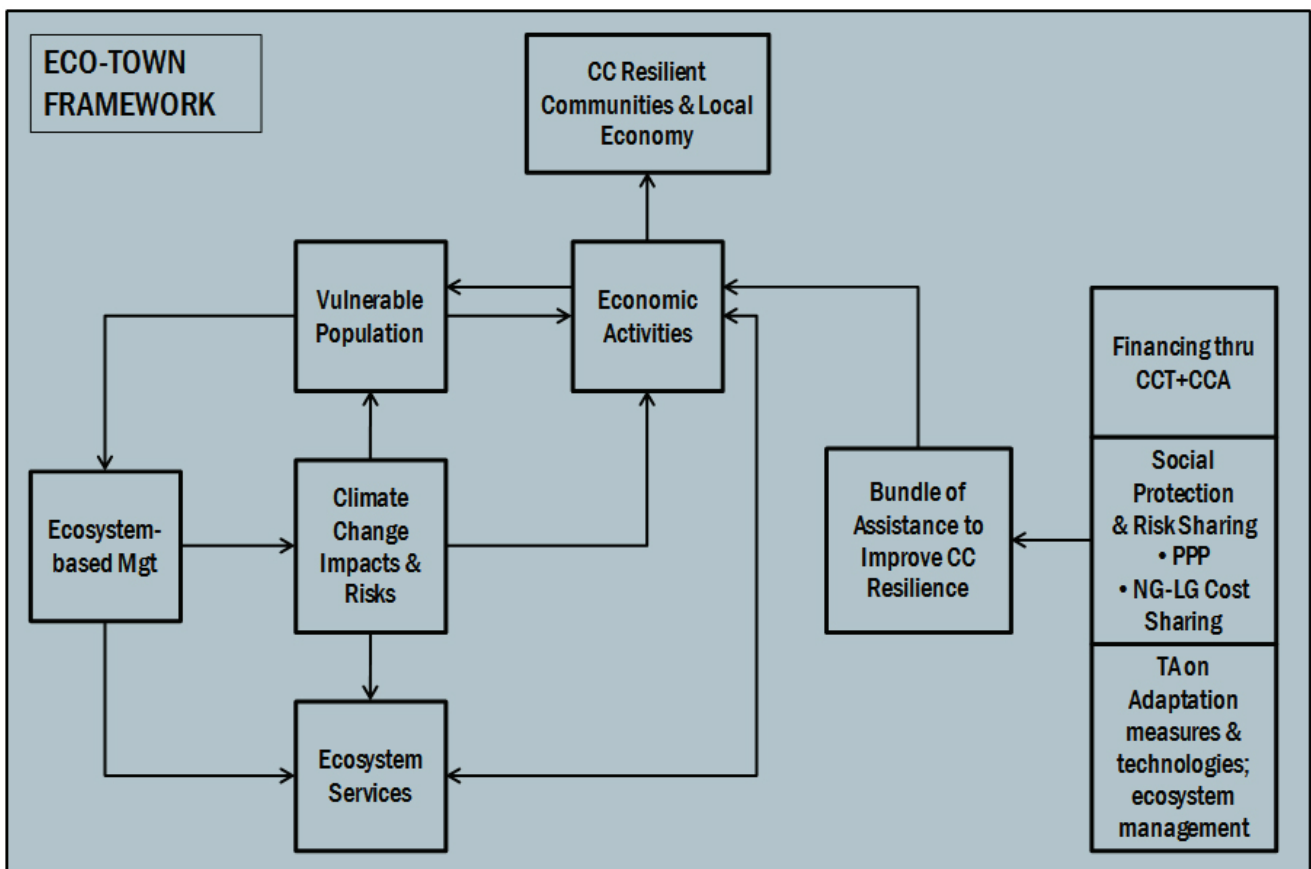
ECO-TOWN FRAMEWORK

CC Resilient Communities & Local Economy

Vulnerable Population

Economic Activities

Financing thru CCT+CCA

Ecosystem-based Mgt

Climate Change Impacts & Risks

Bundle of Assistance to Improve CC Resilience

Social Protection & Risk Sharing
• PPP
• NG-LG Cost Sharing

TA on Adaptation measures & technologies; ecosystem management

Ecosystem Services